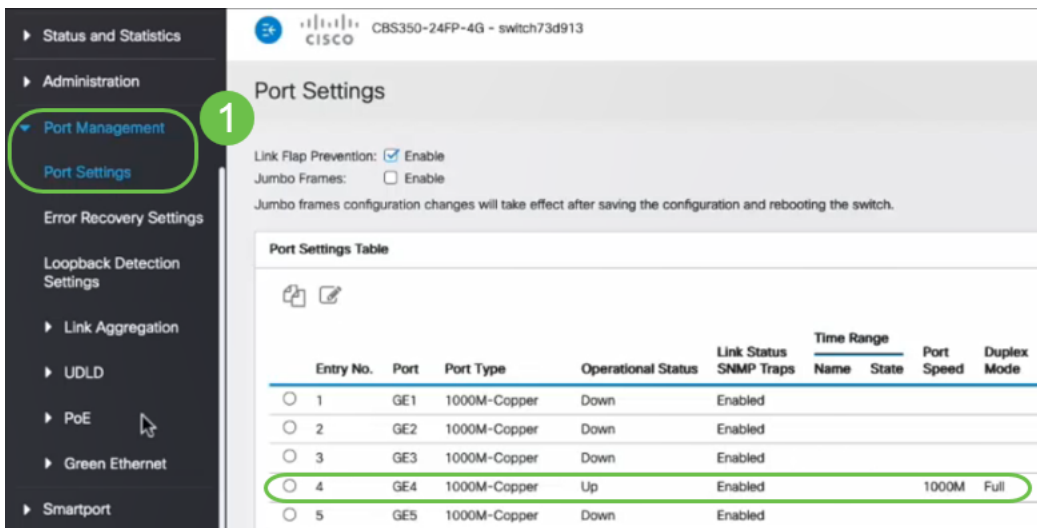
Status and Statistics
Administration
Port Management
Port Settings
Error Recovery Settings
Loopback Detection Settings
Link Aggregation
UDLD
PoE
Green Ethernet
Smartport

cisco CBS350-24FP-4G - switch73d913

1

Port Settings

Link Flap Prevention: ☑ Enable
Jumbo Frames: ☐ Enable
Jumbo frames configuration changes will take effect after saving the configuration and rebooting the switch.

Port Settings Table

| | Entry No. | Port | Port Type | Operational Status | Link Status SNMP Traps | Time Range Name | Time Range State | Port Speed | Duplex Mode |
|---|---|---|---|---|---|---|---|---|---|
| ○ | 1 | GE1 | 1000M-Copper | Down | Enabled | | | | |
| ○ | 2 | GE2 | 1000M-Copper | Down | Enabled | | | | |
| ○ | 3 | GE3 | 1000M-Copper | Down | Enabled | | | | |
| ○ | 4 | GE4 | 1000M-Copper | Up | Enabled | | | 1000M | Full |
| ○ | 5 | GE5 | 1000M-Copper | Down | Enabled | | | | |